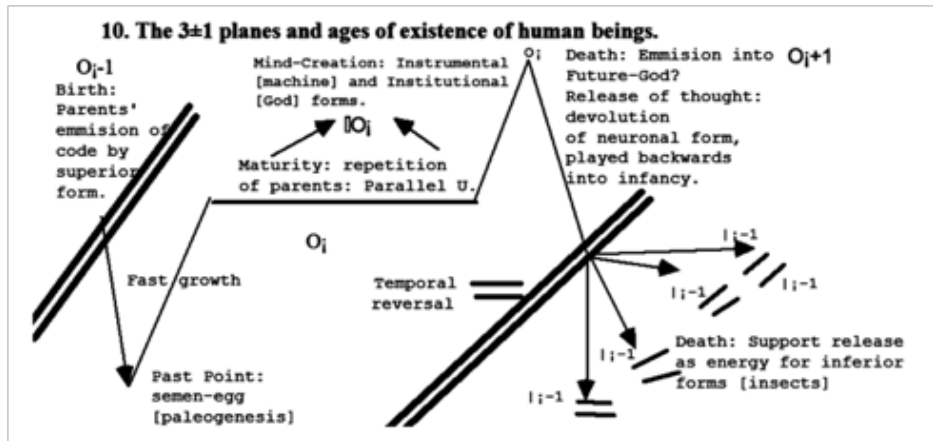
10. The 3±1 planes and ages of existence of human beings.

$O_i$-1

Birth: Parents' emmision of code by superior form.

Mind-Creation: Instrumental [machine] and Institutional [God] forms.

$\|O_i$

Maturity: repetition of parents: Parallel U.

$O_i$

Death: Emmision into Future-God? Release of thought: devolution of neuronal form, played backwards into infancy.

$O_i$+1

$O_i$

Fast growth

Temporal reversal

$|_i$-1

$|_i$-1

$|_i$-1

Death: Support release as energy for inferior forms [insects]

$|_i$-1

$|_i$-1

Past Point: semen-egg [paleogenesis]